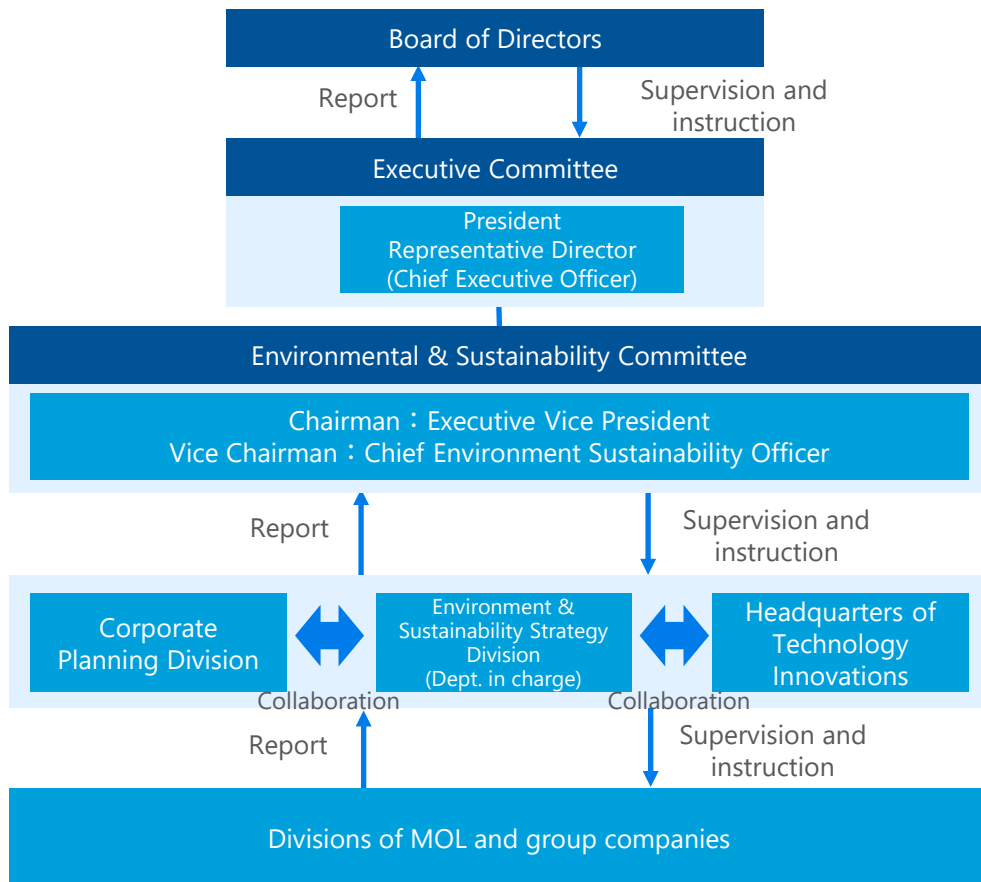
Board of Directors

Report

Supervision and instruction

Executive Committee

President
Representative Director
(Chief Executive Officer)

Environmental & Sustainability Committee

Chairman：Executive Vice President
Vice Chairman：Chief Environment Sustainability Officer

Report

Supervision and instruction

Corporate Planning Division

Environment & Sustainability Strategy Division
(Dept. in charge)

Headquarters of Technology Innovations

Collaboration

Collaboration

Report

Supervision and instruction

Divisions of MOL and group companies